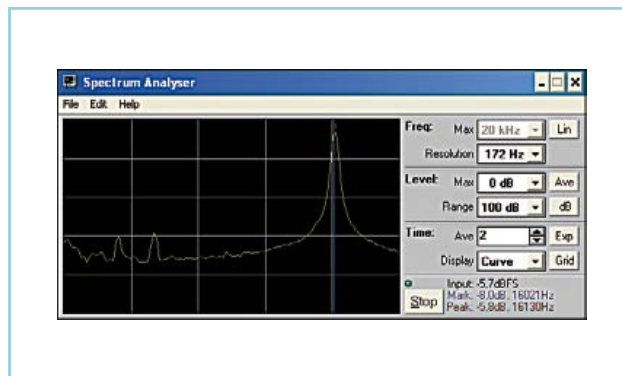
Spectrum Analyser

File Edit Help

Freq: Max 20 kHz Lin

Resolution 172 Hz

Level: Max 0 dB Ave

Range 100 dB dB

Time: Ave 2 Exp

Display Curve Grid

Stop

Input: -5.7dBFS
Mark: -8.0dB, 16021Hz
Peak: -5.8dB, 16130Hz